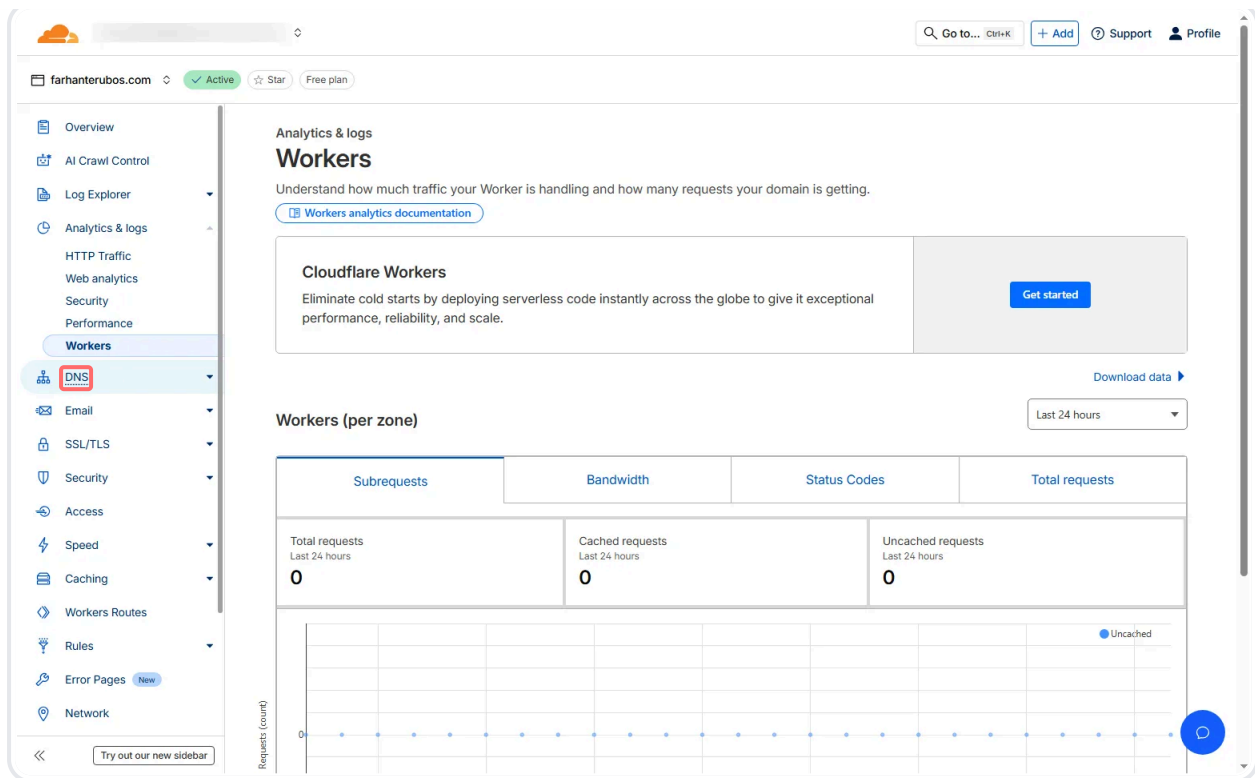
Go to... Ctrl+K
+ Add
Support
Profile

farhanterubos.com
Active
Star
Free plan

Overview
AI Crawl Control
Log Explorer
Analytics & logs
HTTP Traffic
Web analytics
Security
Performance
Workers
DNS
Email
SSL/TLS
Security
Access
Speed
Caching
Workers Routes
Rules
Error Pages New
Network
Try out our new sidebar

Analytics & logs
Workers
Understand how much traffic your Worker is handling and how many requests your domain is getting.
Workers analytics documentation

Cloudflare Workers
Eliminate cold starts by deploying serverless code instantly across the globe to give it exceptional performance, reliability, and scale.
Get started

Download data

Workers (per zone)
Last 24 hours

| Subrequests | Bandwidth | Status Codes | Total requests |
|---|---|---|---|

Total requests
Last 24 hours
0

Cached requests
Last 24 hours
0

Uncached requests
Last 24 hours
0

Uncached
Requests (count)
0